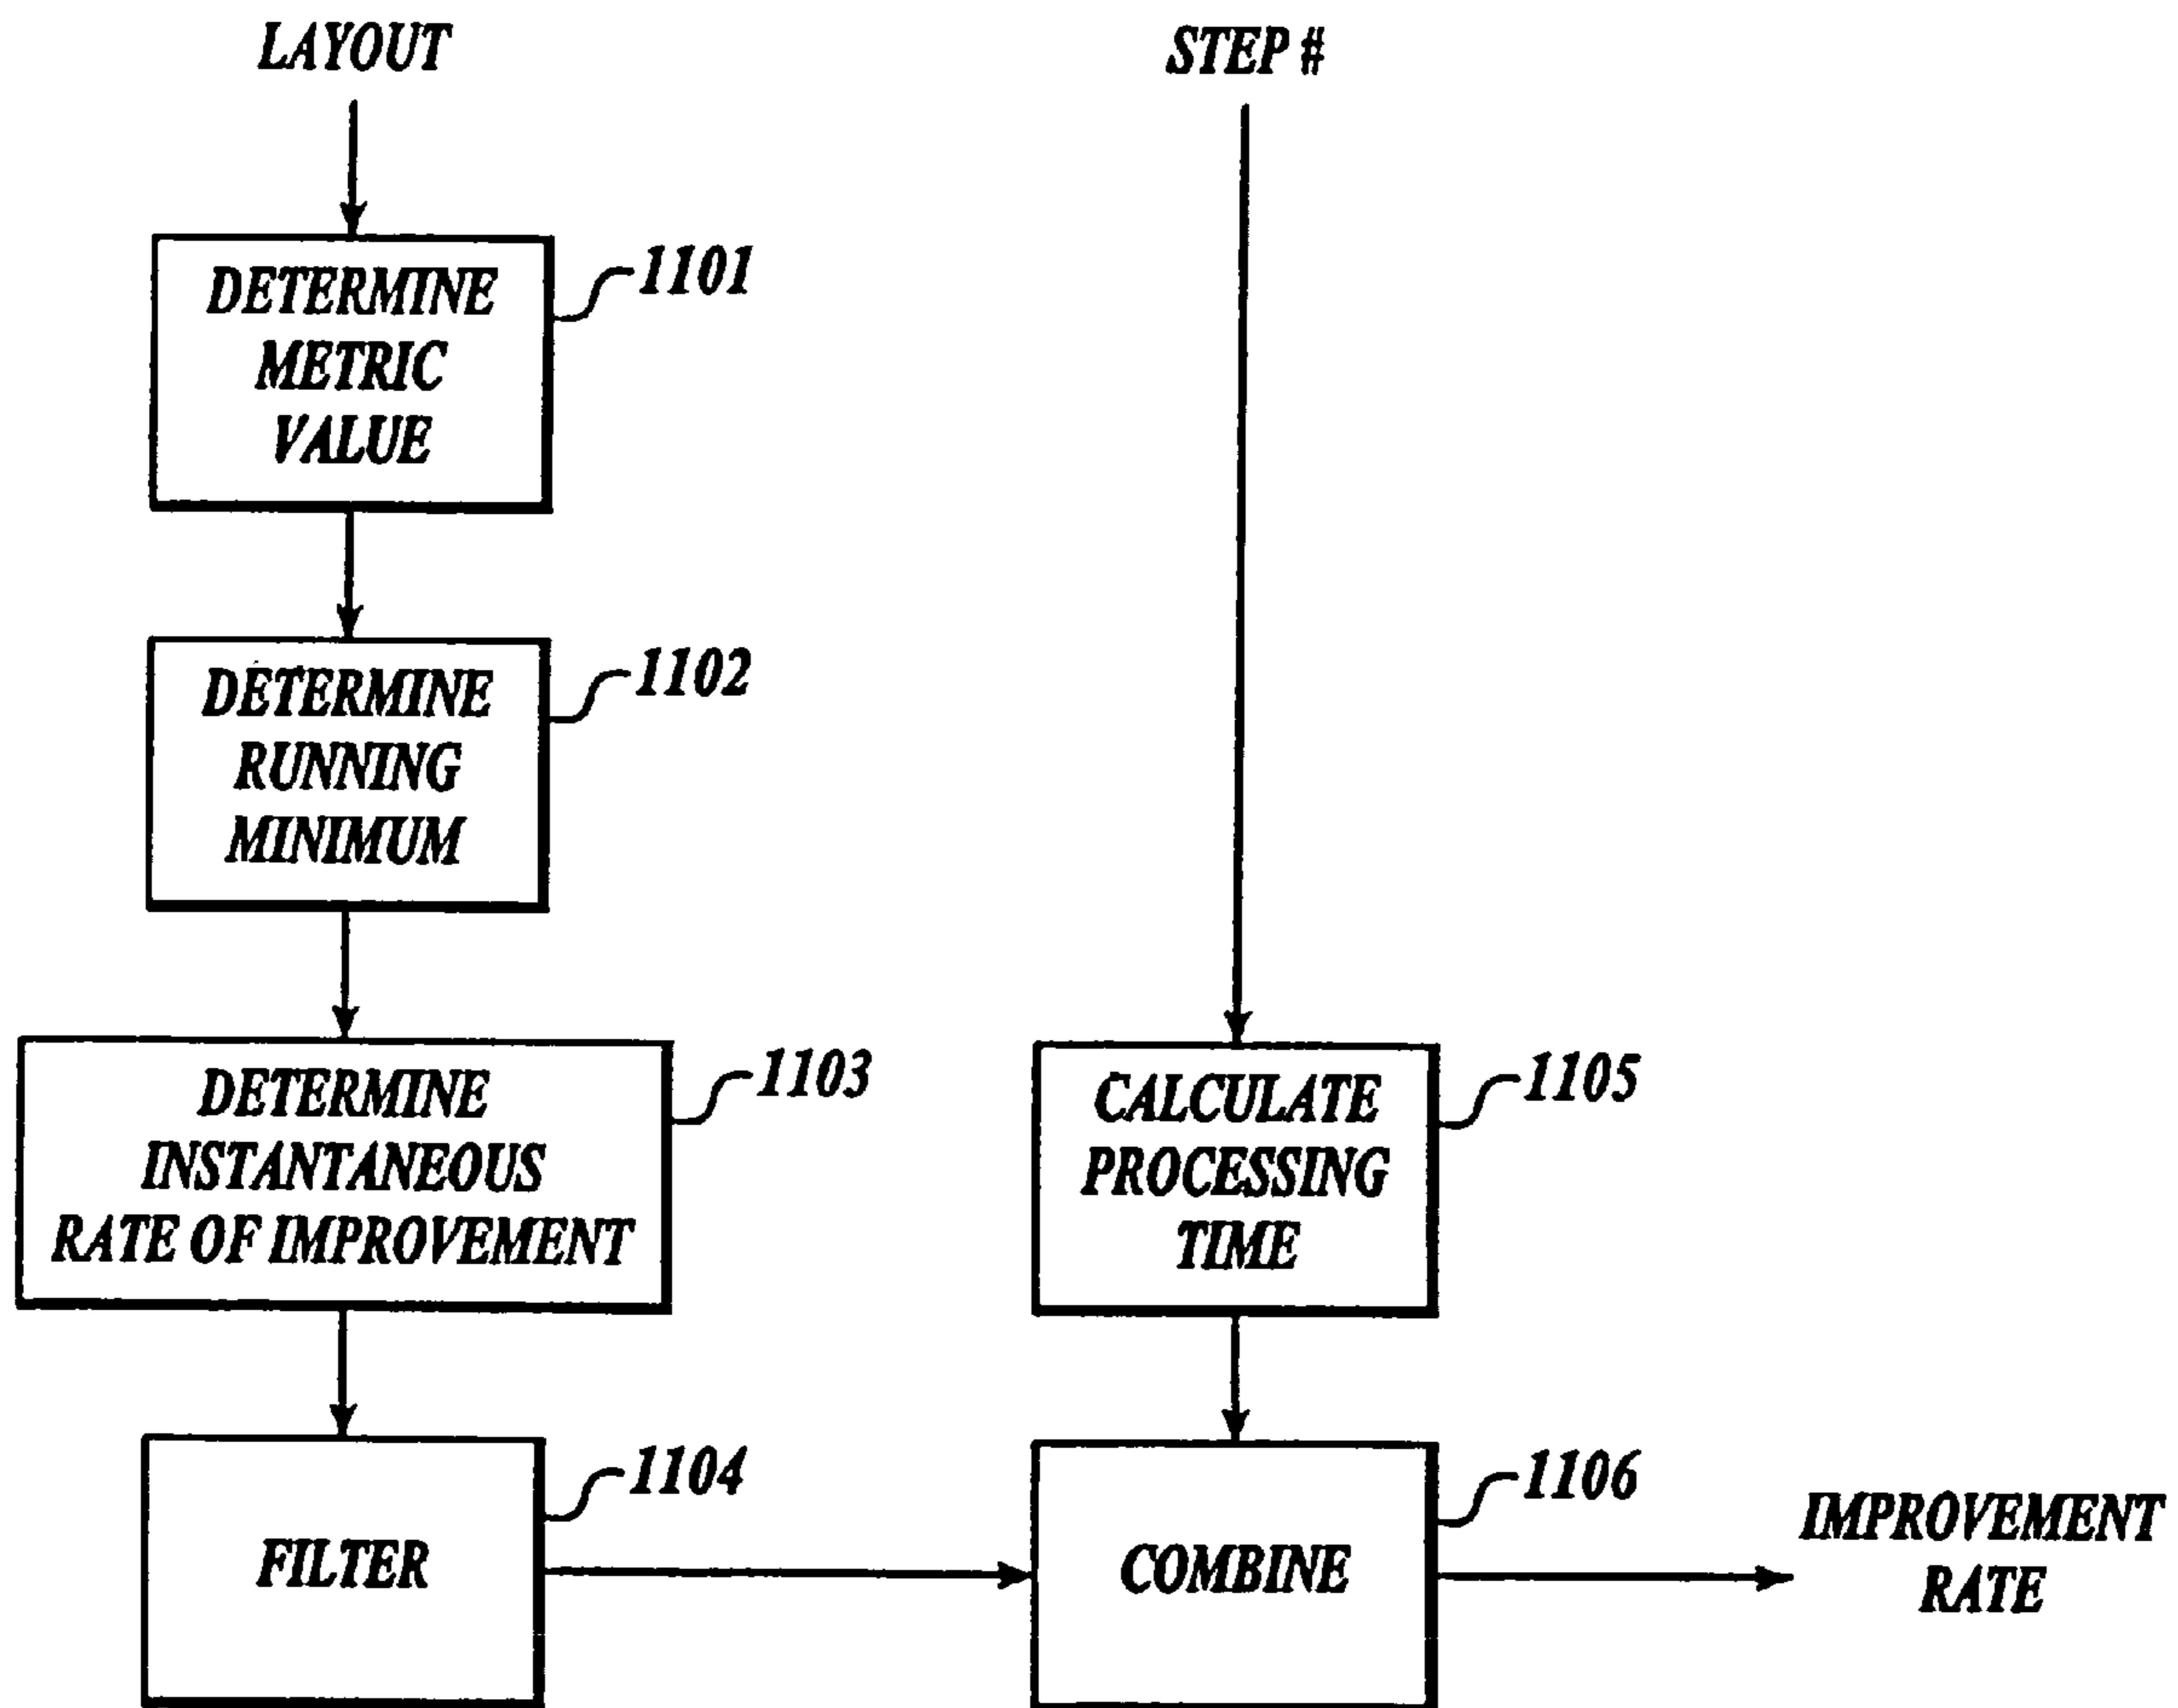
LAYOUT

DETERMINE METRIC VALUE

1101

DETERMINE RUNNING MINIMUM

1102

DETERMINE INSTANTANEOUS RATE OF IMPROVEMENT

1103

FILTER

1104

STEP #

CALCULATE PROCESSING TIME

1105

COMBINE

1106

IMPROVEMENT RATE